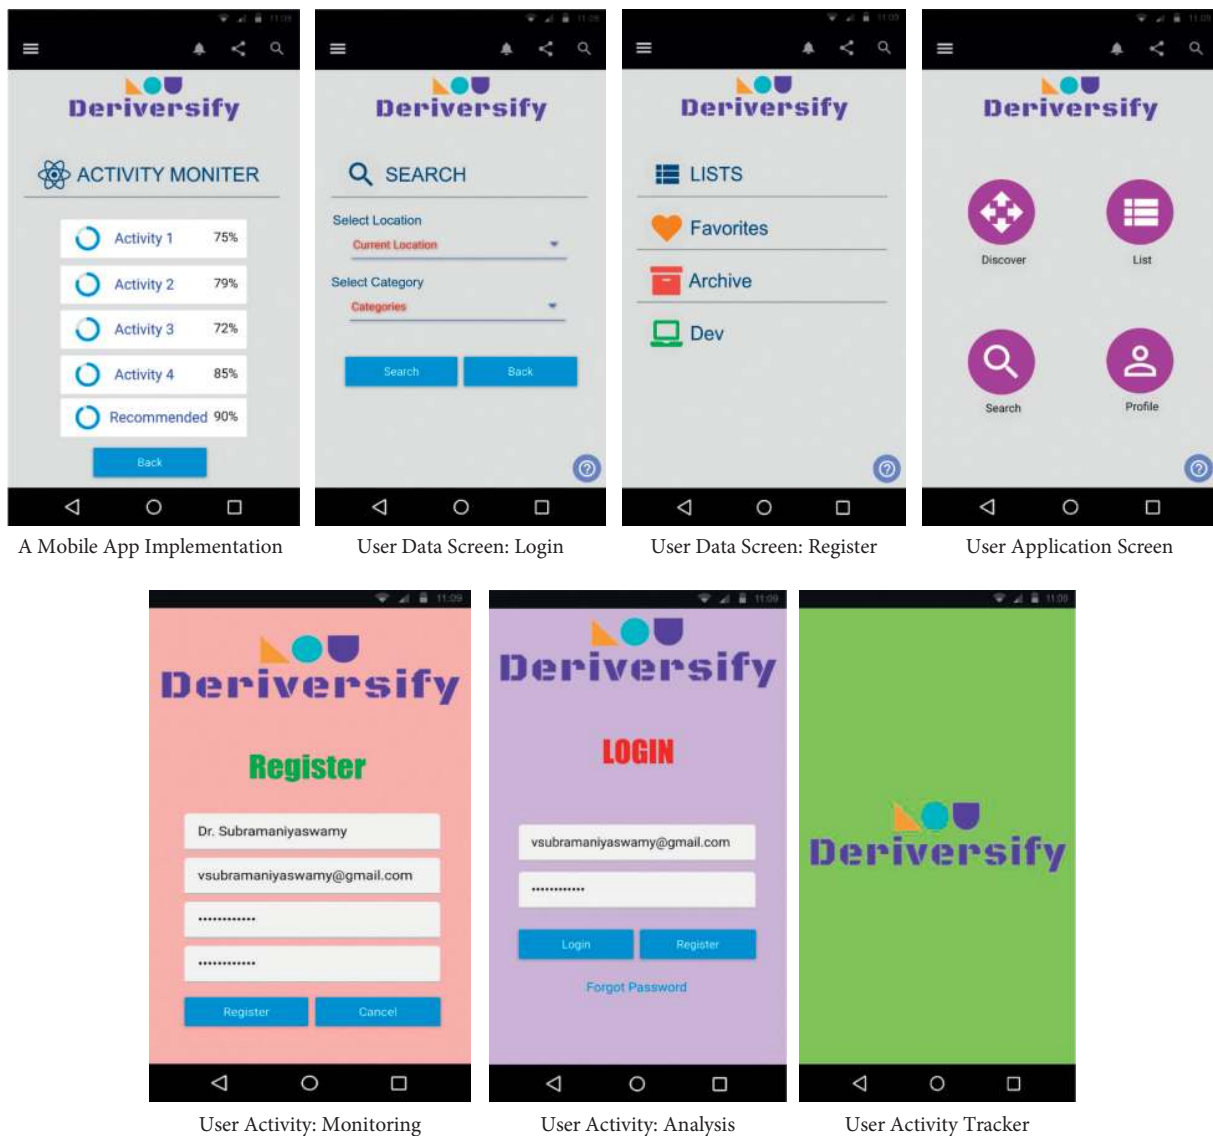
11:09

Deriversify

ACTIVITY MONITER

Activity 1 75%

Activity 2 79%

Activity 3 72%

Activity 4 85%

Recommended 90%

Back

A Mobile App Implementation

11:09

Deriversify

SEARCH

Select Location

Current Location

Select Category

Categories

Search Back

User Data Screen: Login

11:09

Deriversify

LISTS

Favorites

Archive

Dev

User Data Screen: Register

11:09

Deriversify

Discover

List

Search

Profile

User Application Screen

11:09

Deriversify

Register

Dr. Subramaniyaswamy

vsubramaniyaswamy@gmail.com

••••••••••••

••••••••••••

Register Cancel

User Activity: Monitoring

11:09

Deriversify

LOGIN

vsubramaniyaswamy@gmail.com

••••••••••••

Login Register

Forgot Password

User Activity: Analysis

11:09

Deriversify

User Activity Tracker